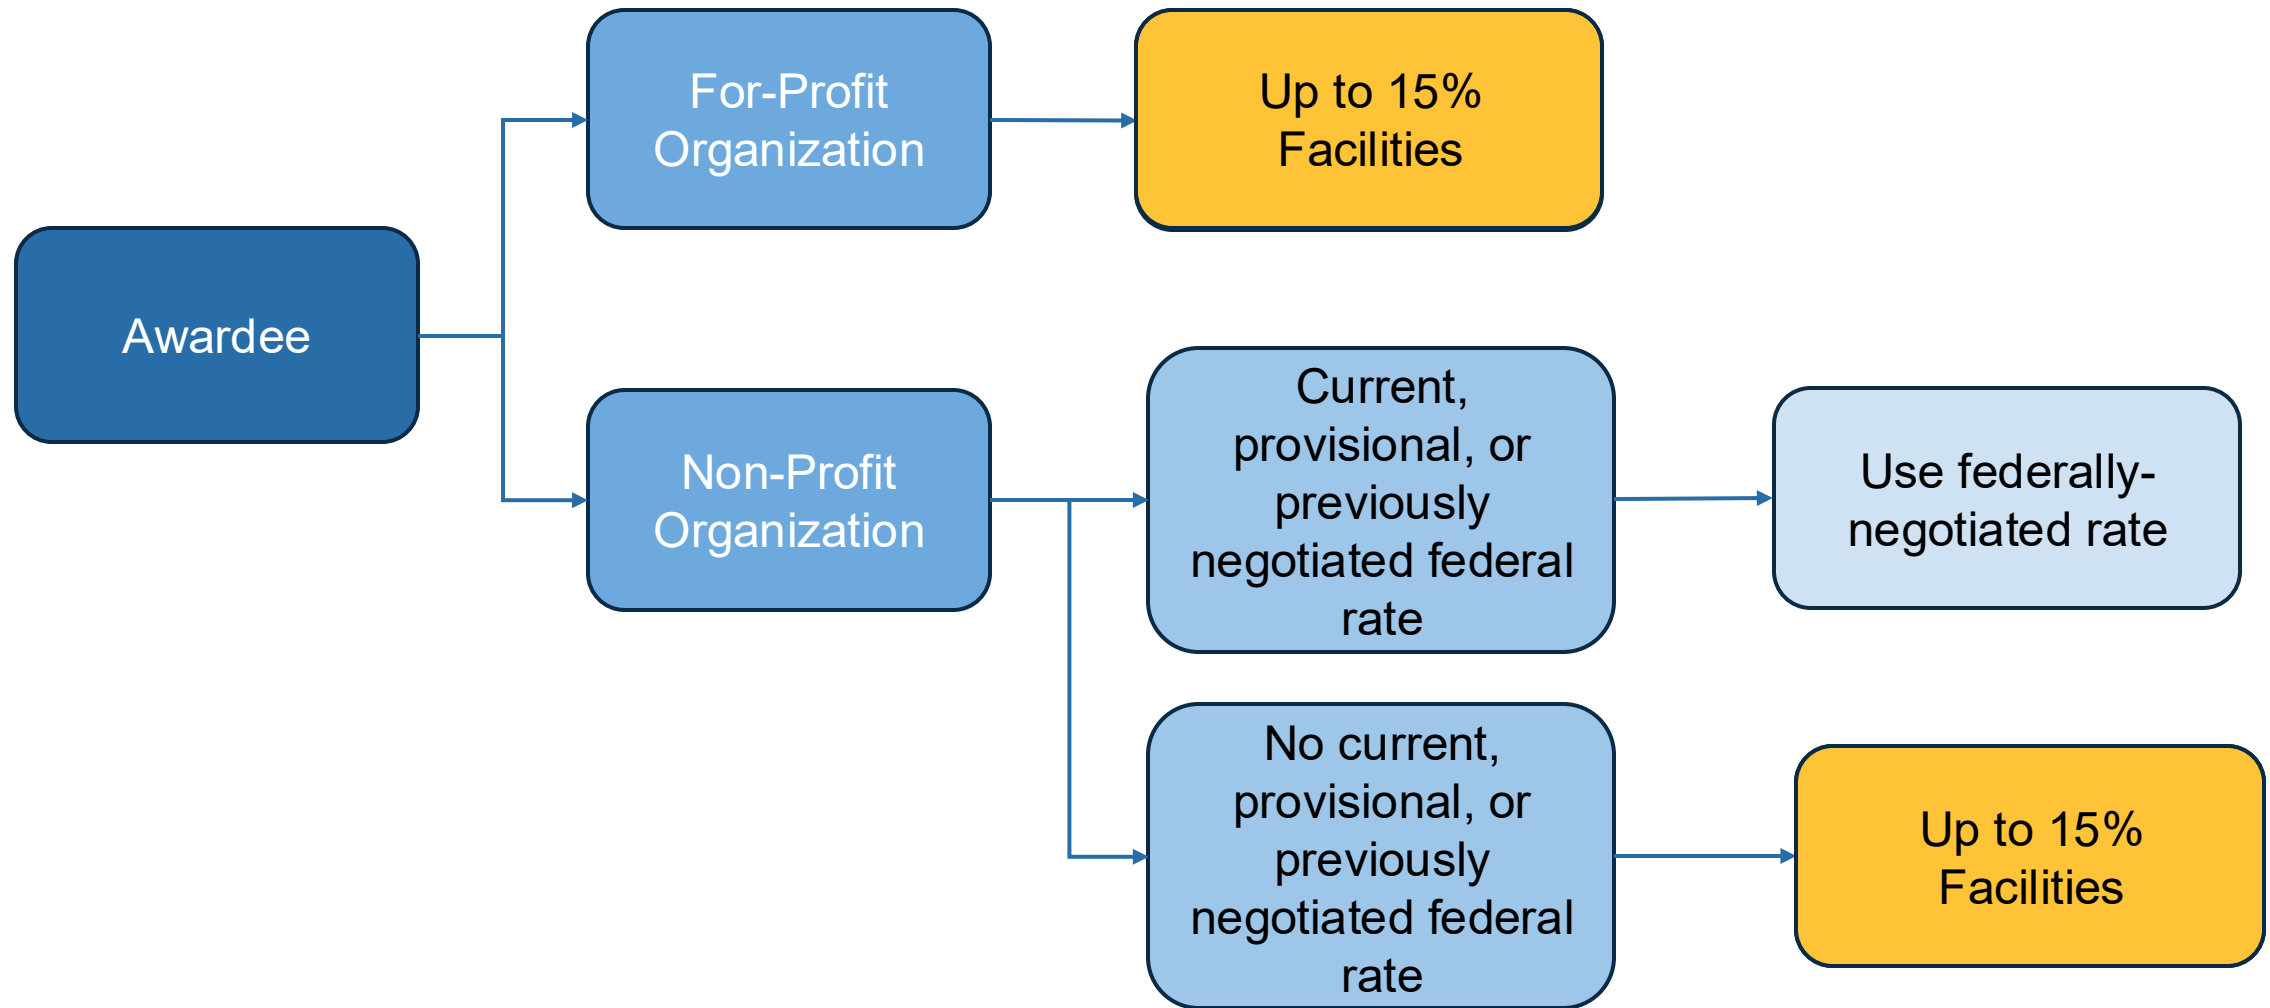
Awardee

For-Profit Organization

Up to 15% Facilities

Non-Profit Organization

Current, provisional, or previously negotiated federal rate

Use federally-negotiated rate

No current, provisional, or previously negotiated federal rate

Up to 15% Facilities